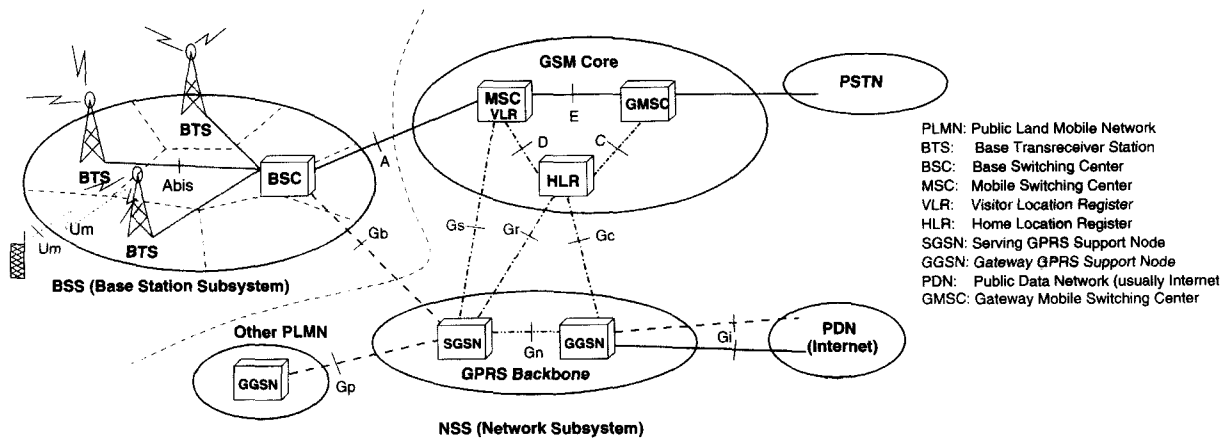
GSM Core

MSC VLR

E

GMSC

PSTN

D

C

HLR

BTS

BTS

Abis

BSC

A

BTS

Um

Um

Gs

Gr

Gc

Gb

BSS (Base Station Subsystem)

Other PLMN

SGSN

Gn

GGSN

Gi

PDN (Internet)

GGSN

Gp

GPRS Backbone

NSS (Network Subsystem)

PLMN: Public Land Mobile Network
BTS: Base Transreceiver Station
BSC: Base Switching Center
MSC: Mobile Switching Center
VLR: Visitor Location Register
HLR: Home Location Register
SGSN: Serving GPRS Support Node
GGSN: Gateway GPRS Support Node
PDN: Public Data Network (usually Internet
GMSC: Gateway Mobile Switching Center